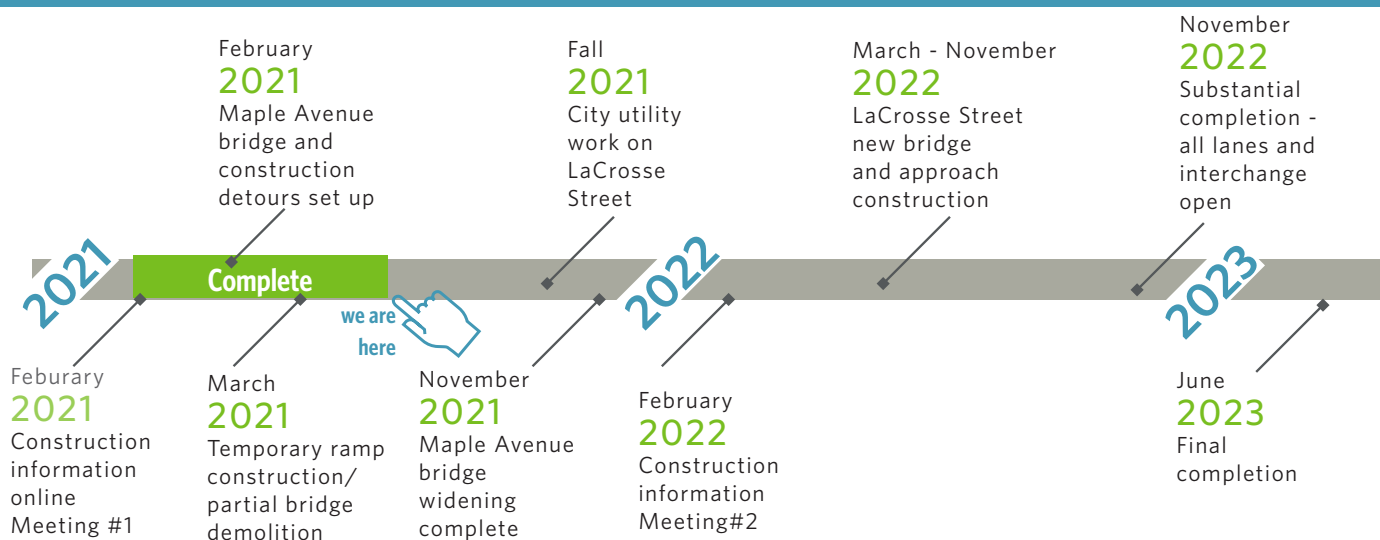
February
2021
Maple Avenue bridge and construction detours set up

Fall
2021
City utility work on LaCrosse Street

March - November
2022
LaCrosse Street new bridge and approach construction

November
2022
Substantial completion - all lanes and interchange open

2021

Complete

we are here

2022

2023

Feburary
2021
Construction information online Meeting #1

March
2021
Temporary ramp construction/ partial bridge demolition

November
2021
Maple Avenue bridge widening complete

February
2022
Construction information Meeting#2

June
2023
Final completion